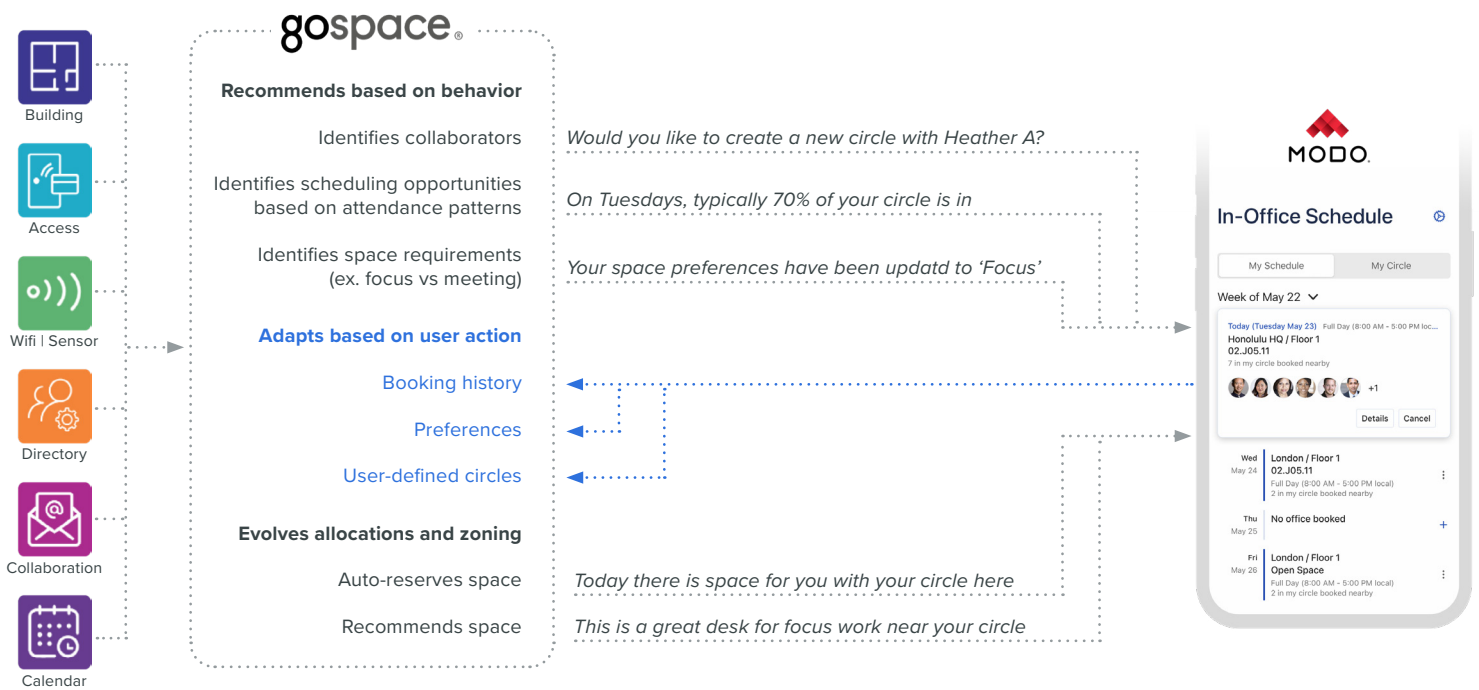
Building

Access

Wifi | Sensor

Directory

Collaboration

Calendar

gospace®

Recommends based on behavior

Identifies collaborators

Identifies scheduling opportunities based on attendance patterns

Identifies space requirements (ex. focus vs meeting)

Adapts based on user action

Booking history

Preferences

User-defined circles

Evolves allocations and zoning

Auto-reserves space

Recommends space

Would you like to create a new circle with Heather A?

On Tuesdays, typically 70% of your circle is in

Your space preferences have been updatd to 'Focus'

Today there is space for you with your circle here

This is a great desk for focus work near your circle

MODO.

In-Office Schedule

My Schedule | My Circle

Week of May 22

Today (Tuesday May 23) Full Day (8:00 AM - 5:00 PM loc...
Honolulu HQ / Floor 1
02.J05.11
7 in my circle booked nearby
+1
Details Cancel

Wed May 24
London / Floor 1
02.J05.11
Full Day (8:00 AM - 5:00 PM local)
2 in my circle booked nearby

Thu May 25
No office booked
+

Fri May 26
London / Floor 1
Open Space
Full Day (8:00 AM - 5:00 PM local)
2 in my circle booked nearby